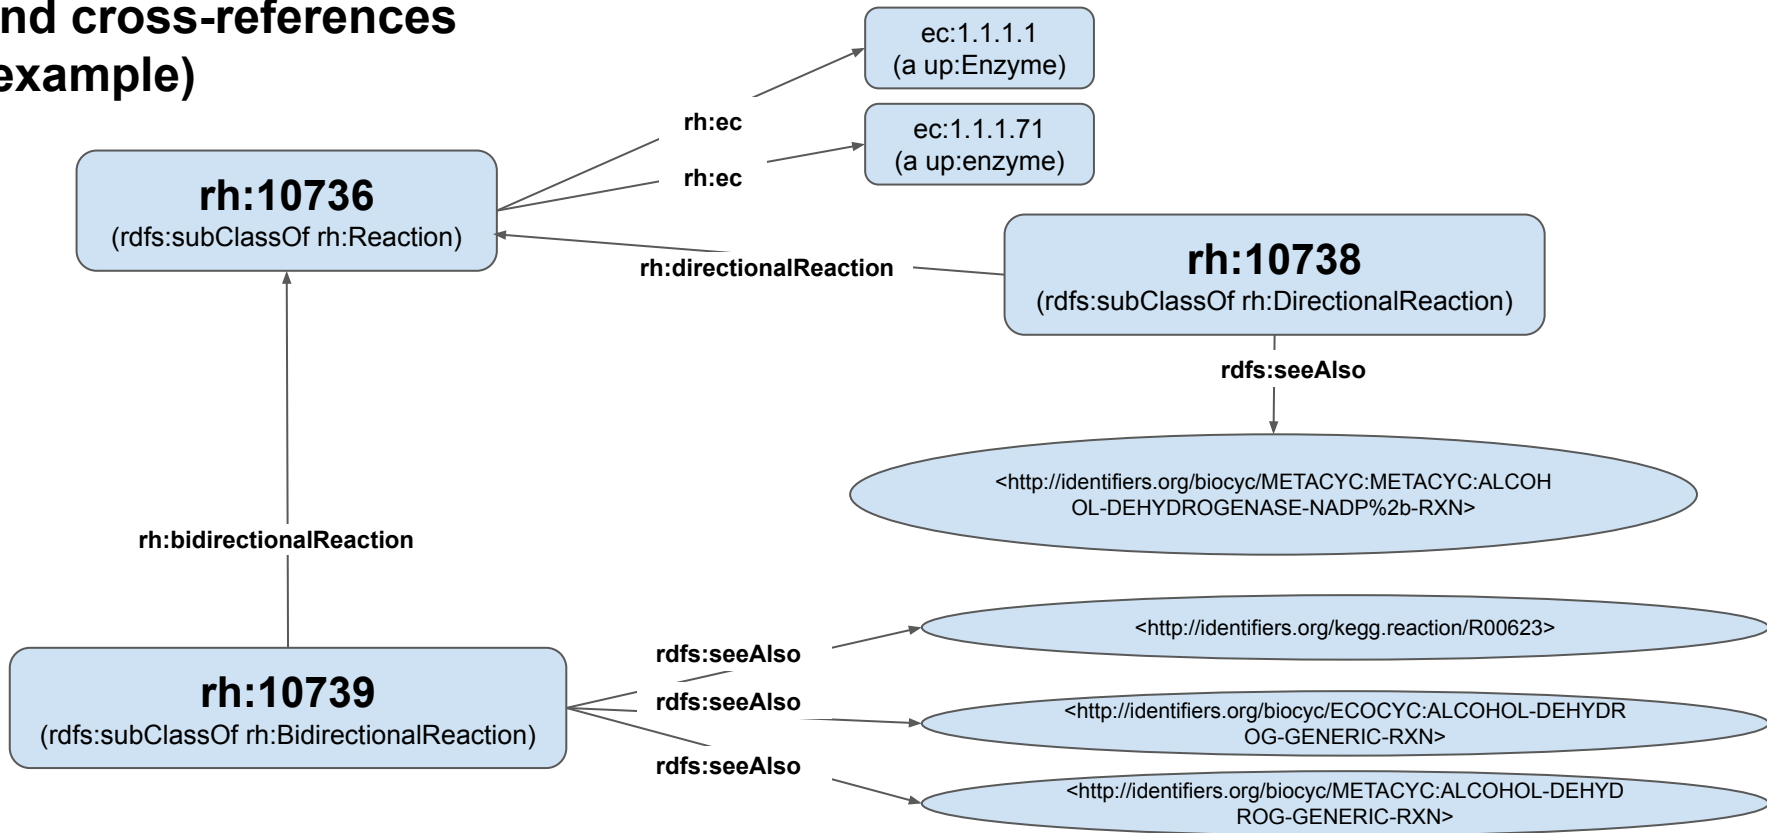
nd cross-references
example)

ec:1.1.1.1
(a up:Enzyme)

rh:ec

ec:1.1.1.71
(a up:enzyme)

rh:ec

rh:10736
(rdfs:subClassOf rh:Reaction)

rh:directionalReaction

rh:10738
(rdfs:subClassOf rh:DirectionalReaction)

rdfs:seeAlso

<http://identifiers.org/biocyc/METACYC:METACYC:ALCOHOL-DEHYDROGENASE-NADP%2b-RXN>

rh:bidirectionalReaction

<http://identifiers.org/kegg.reaction/R00623>

rdfs:seeAlso

rdfs:seeAlso

rh:10739
(rdfs:subClassOf rh:BidirectionalReaction)

<http://identifiers.org/biocyc/ECOCYC:ALCOHOL-DEHYDROG-GENERIC-RXN>

rdfs:seeAlso

<http://identifiers.org/biocyc/METACYC:ALCOHOL-DEHYDROG-GENERIC-RXN>